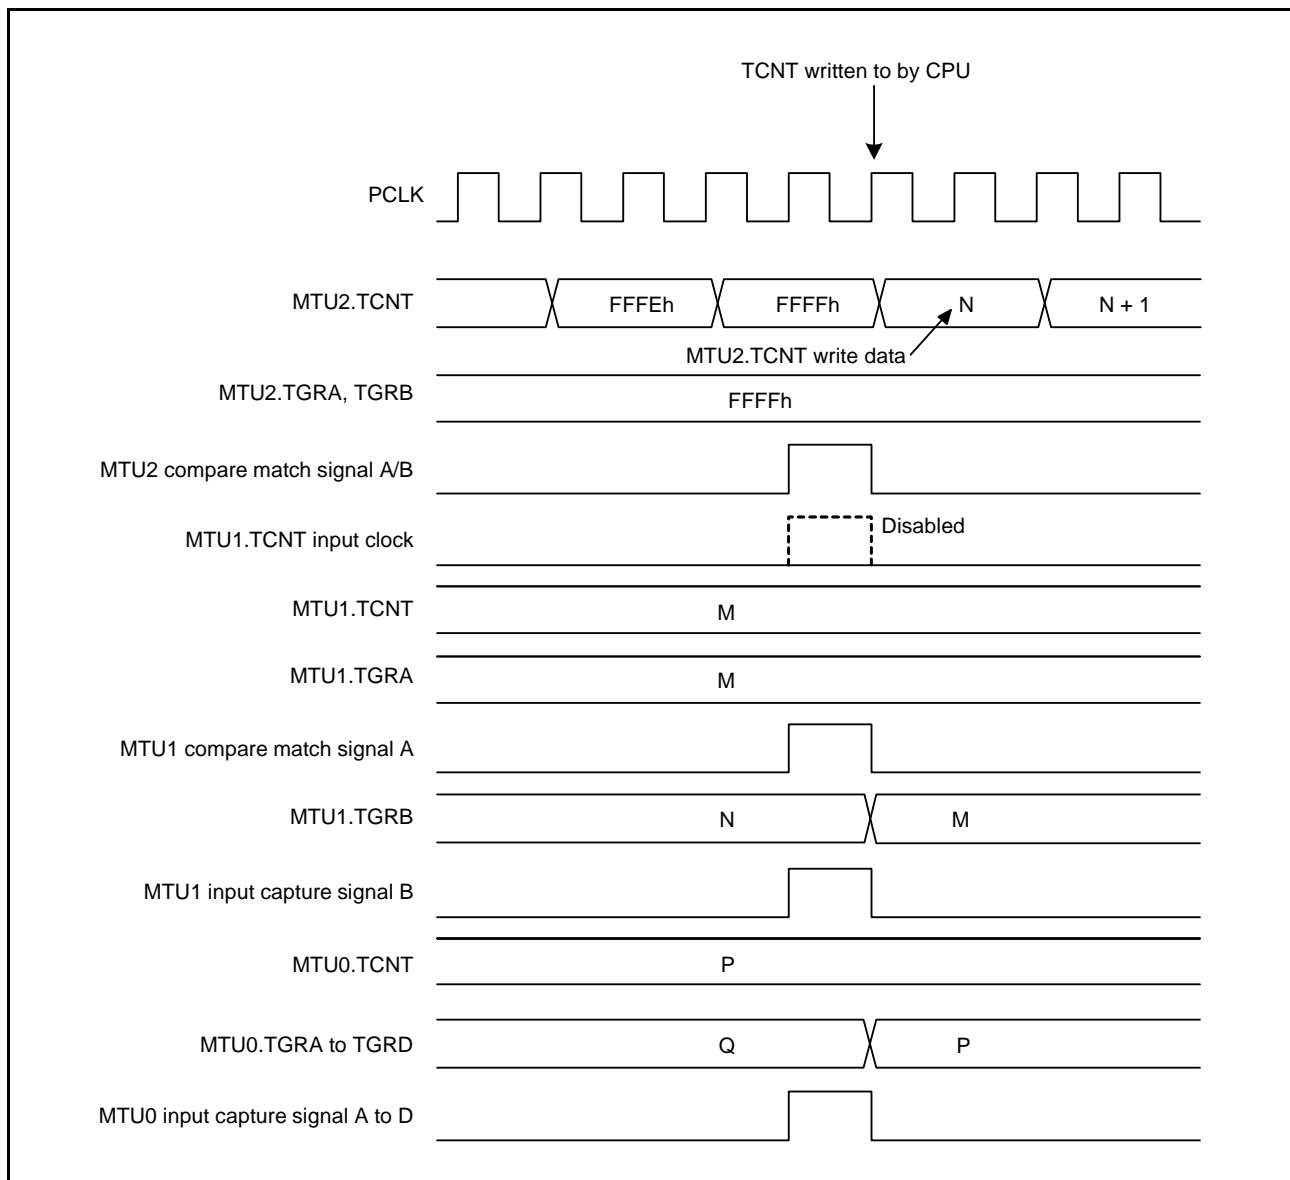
TCNT written to by CPU

PCLK

MTU2.TCNT

FFFEh

FFFFh

N

N + 1

MTU2.TCNT write data

MTU2.TGRA, TGRB

FFFFh

MTU2 compare match signal A/B

MTU1.TCNT input clock

Disabled

MTU1.TCNT

M

MTU1.TGRA

M

MTU1 compare match signal A

MTU1.TGRB

N

M

MTU1 input capture signal B

MTU0.TCNT

P

MTU0.TGRA to TGRD

Q

P

MTU0 input capture signal A to D